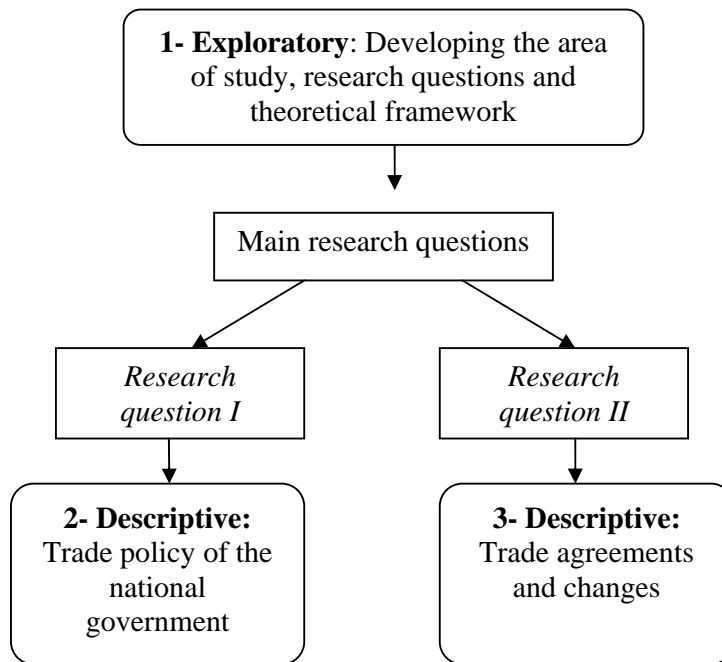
1- Exploratory: Developing the area of study, research questions and theoretical framework

Main research questions

Research question I

Research question II

2- Descriptive: Trade policy of the national government

3- Descriptive: Trade agreements and changes